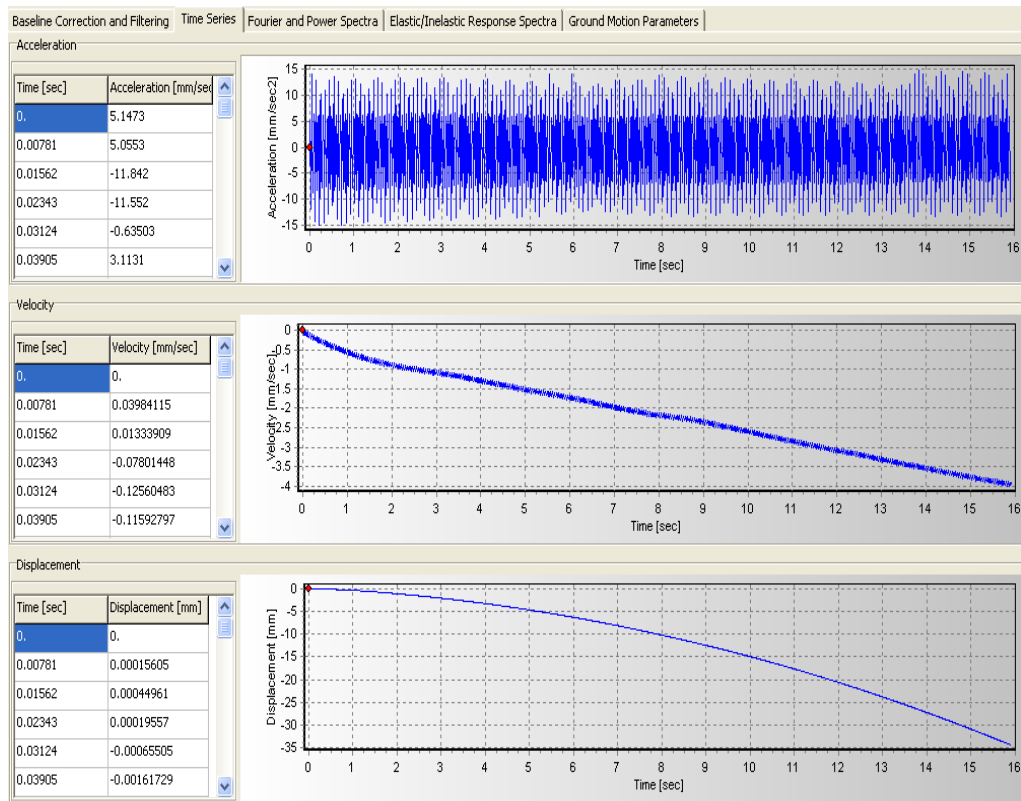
Baseline Correction and Filtering | Time Series | Fourier and Power Spectra | Elastic/Inelastic Response Spectra | Ground Motion Parameters

Acceleration

| Time [sec] | Acceleration [mm/sec |
|---|---|
| 0. | 5.1473 |
| 0.00781 | 5.0553 |
| 0.01562 | -11.842 |
| 0.02343 | -11.552 |
| 0.03124 | -0.63503 |
| 0.03905 | 3.1131 |

Acceleration [mm/sec2]
15 10 5 0 -5 -10 -15
0 1 2 3 4 5 6 7 8 9 10 11 12 13 14 15 16
Time [sec]

Velocity

| Time [sec] | Velocity [mm/sec] |
|---|---|
| 0. | 0. |
| 0.00781 | 0.03984115 |
| 0.01562 | 0.01333909 |
| 0.02343 | -0.07801448 |
| 0.03124 | -0.12560483 |
| 0.03905 | -0.11592797 |

Velocity [mm/sec]
0 -0.5 -1 -1.5 -2 -2.5 -3 -3.5 -4
0 1 2 3 4 5 6 7 8 9 10 11 12 13 14 15 16
Time [sec]

Displacement

| Time [sec] | Displacement [mm] |
|---|---|
| 0. | 0. |
| 0.00781 | 0.00015605 |
| 0.01562 | 0.00044961 |
| 0.02343 | 0.00019557 |
| 0.03124 | -0.00065505 |
| 0.03905 | -0.00161729 |

Displacement [mm]
0 -5 -10 -15 -20 -25 -30 -35
0 1 2 3 4 5 6 7 8 9 10 11 12 13 14 15 16
Time [sec]